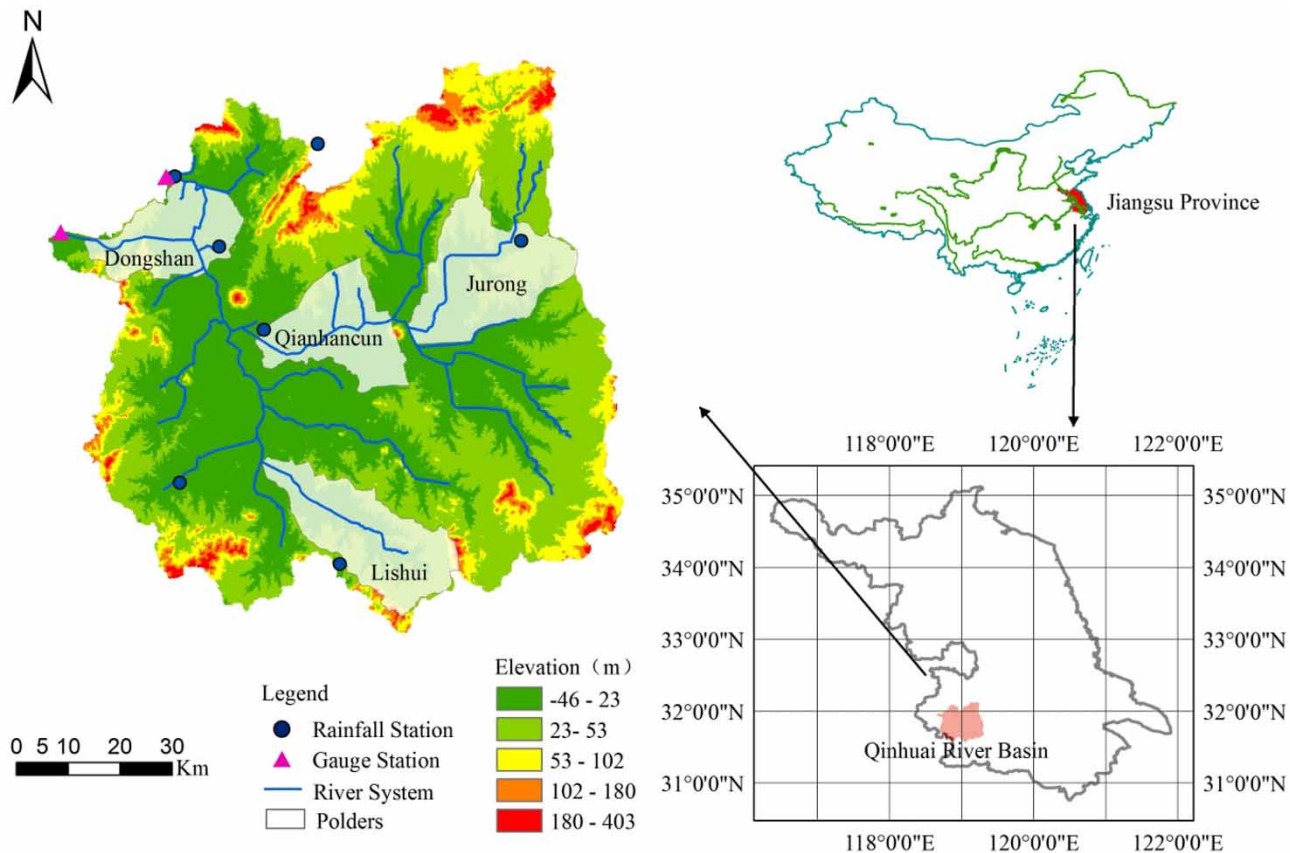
N

Dongshan

Jurong

Qianhancun

Lishui

Jiangsu Province

118°0'0"E 120°0'0"E 122°0'0"E

35°0'0"N 35°0'0"N
34°0'0"N 34°0'0"N
33°0'0"N 33°0'0"N
32°0'0"N 32°0'0"N
31°0'0"N 31°0'0"N

Qinhuai River Basin

118°0'0"E 120°0'0"E 122°0'0"E

Legend
Rainfall Station
Gauge Station
River System
Polders

Elevation（m）
-46 - 23
23- 53
53 - 102
102 - 180
180 - 403

0 5 10 20 30 Km